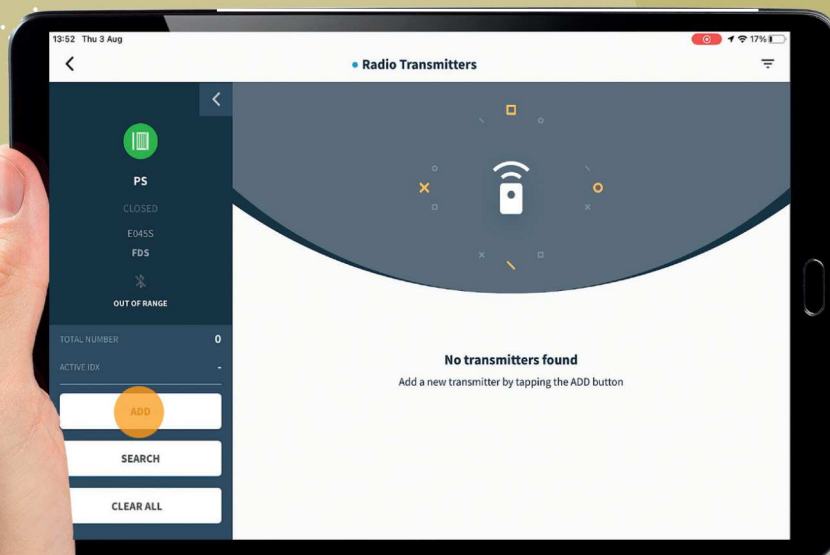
13:52 Thu 3 Aug

17%

Radio Transmitters

PS

CLOSED

E045S

FDS

OUT OF RANGE

TOTAL NUMBER 0

ACTIVE IDX -

ADD

SEARCH

CLEAR ALL

No transmitters found

Add a new transmitter by tapping the ADD button